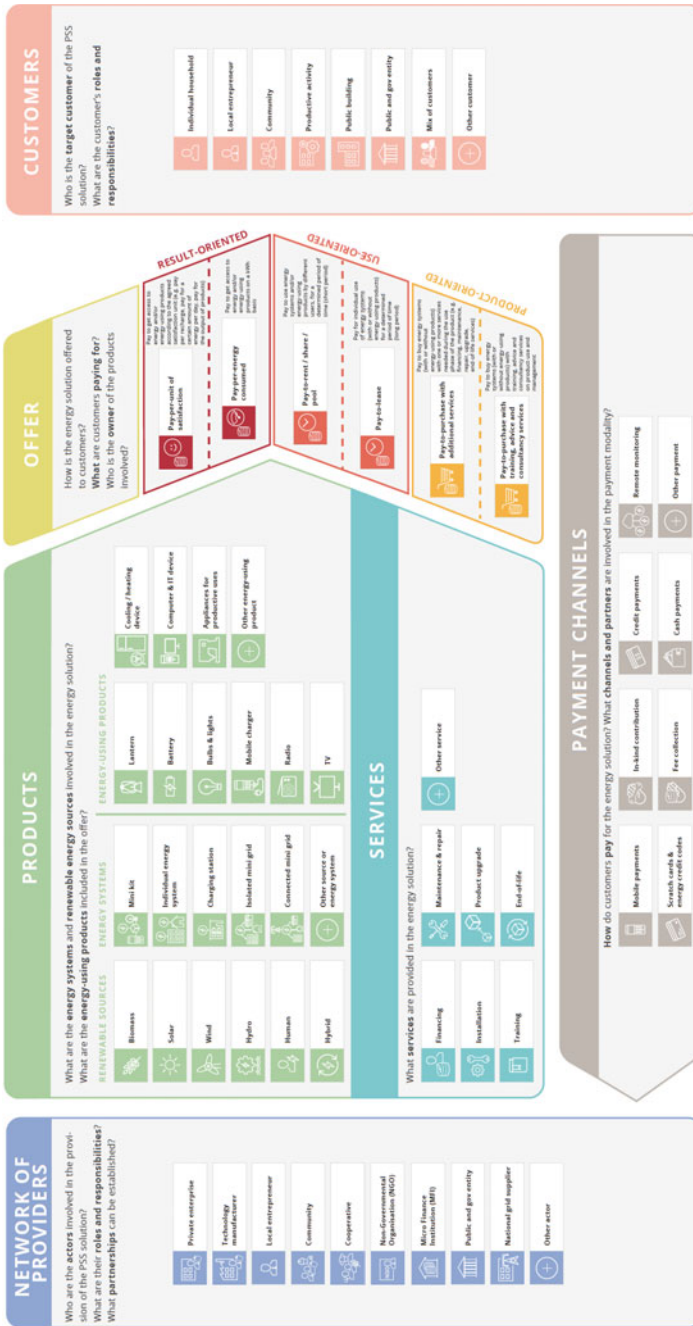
NETWORK OF PROVIDERS

Who are the actors involved in the provision of the PSS solution?
What are their roles and responsibilities?
What partnerships can be established?

Private enterprise
Technology manufacturer
Local entrepreneur
Community
Cooperative
Non-Governmental Organisation (NGO)
Micro Finance Institution (MFI)
Public and gov entity
National grid supplier
Other actor

PRODUCTS

What are the energy systems and renewable energy sources involved in the energy solution?
What are the energy-using products included in the offer?

RENEWABLE SOURCES
Biomass
Solar
Wind
Hydro
Human
Hybrid

ENERGY SYSTEMS
Mini kit
Individual energy system
Charging station
Isolated mini grid
Connected mini grid
Other source or energy system

ENERGY-USING PRODUCTS
Lantern
Battery
Bulbs & lights
Mobile charger
Radio
TV
Cooling / heating device
Computer & IT device
Appliances for productive uses
Other energy-using product

SERVICES

What services are provided in the energy solution?
Financing
Installation
Training
Maintenance & repair
Product upgrade
End-of-life
Other service

OFFER

How is the energy solution offered to customers?
What are customers paying for?
Who is the owner of the products involved?

RESULT-ORIENTED
Pay-per-unit of satisfaction
Pay to get access to energy-using products and/or energy systems to achieve an agreed satisfaction unit (e.g. pay for a certain amount of energy, pay for the output of products)
Pay-per-energy consumed
Pay to get access to energy and/or energy-using products on a kWh basis

USE-ORIENTED
Pay-to-rent / share / pool
Pay to use energy systems and/or energy-using products by different users, for a determined period of time (short period)
Pay-to-lease
Pay for individual use of energy systems (with or without energy-using products) for a determined period of time (long period)

PRODUCT-ORIENTED
Pay-to-purchase with additional services
Pay to buy energy systems (with or without energy-using products) with one or more services delivered during the use phase of the product (e.g. financing, maintenance, repair, upgrade, end of life services)
Pay-to-purchase with training, advice and consultancy services
Pay to buy energy systems (with or without energy-using products) with training, advice and consultancy services on product use and management

CUSTOMERS

Who is the target customer of the PSS solution?
What are the customer's roles and responsibilities?

Individual household
Local entrepreneur
Community
Productive activity
Public building
Public and gov entity
Mix of customers
Other customer

PAYMENT CHANNELS

How do customers pay for the energy solution? What channels and partners are involved in the payment modality?
Mobile payments
Scratch cards & energy credit codes
In-kind contribution
Fee collection
Credit payments
Cash payments
Remote monitoring
Other payment